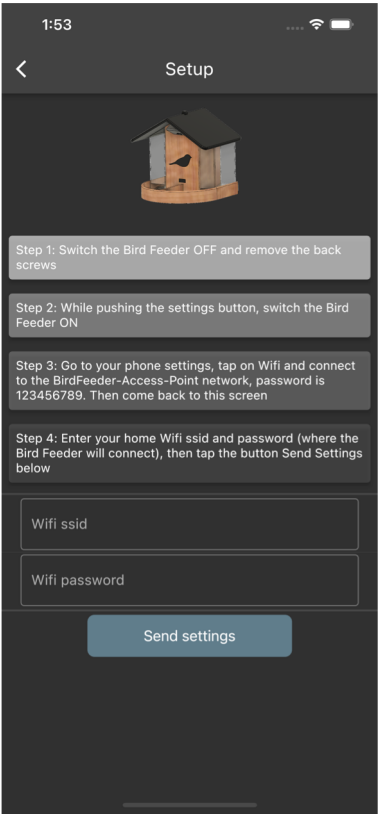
1:53

<

Setup

Step 1: Switch the Bird Feeder OFF and remove the back screws

Step 2: While pushing the settings button, switch the Bird Feeder ON

Step 3: Go to your phone settings, tap on Wifi and connect to the BirdFeeder-Access-Point network, password is 123456789. Then come back to this screen

Step 4: Enter your home Wifi ssid and password (where the Bird Feeder will connect), then tap the button Send Settings below

Wifi ssid

Wifi password

Send settings